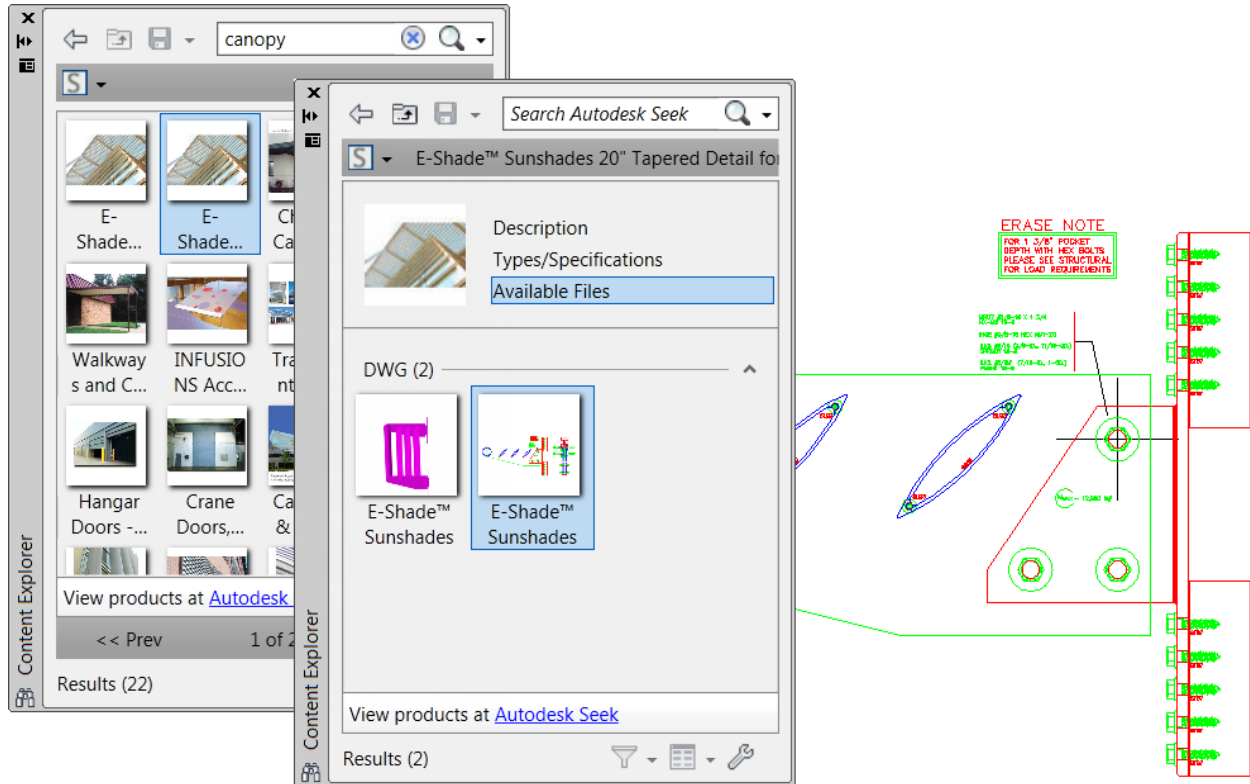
canopy

E-Shade...

E-Shade...

Ch Ca

Walkways and C...

INFUSIONS Acc...

Tra nt

Hangar Doors -...

Crane Doors,...

Ca &

View products at Autodesk

<< Prev

1 of 2

Results (22)

Content Explorer

Search Autodesk Seek

E-Shade™ Sunshades 20" Tapered Detail for

Description

Types/Specifications

Available Files

DWG (2)

E-Shade™ Sunshades

E-Shade™ Sunshades

View products at Autodesk Seek

Results (2)

Content Explorer

ERASE NOTE

FOR 1 3/8" POCKET DEPTH WITH HEX BOLTS PLEASE SEE STRUCTURAL FOR LOAD REQUIREMENTS

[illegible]